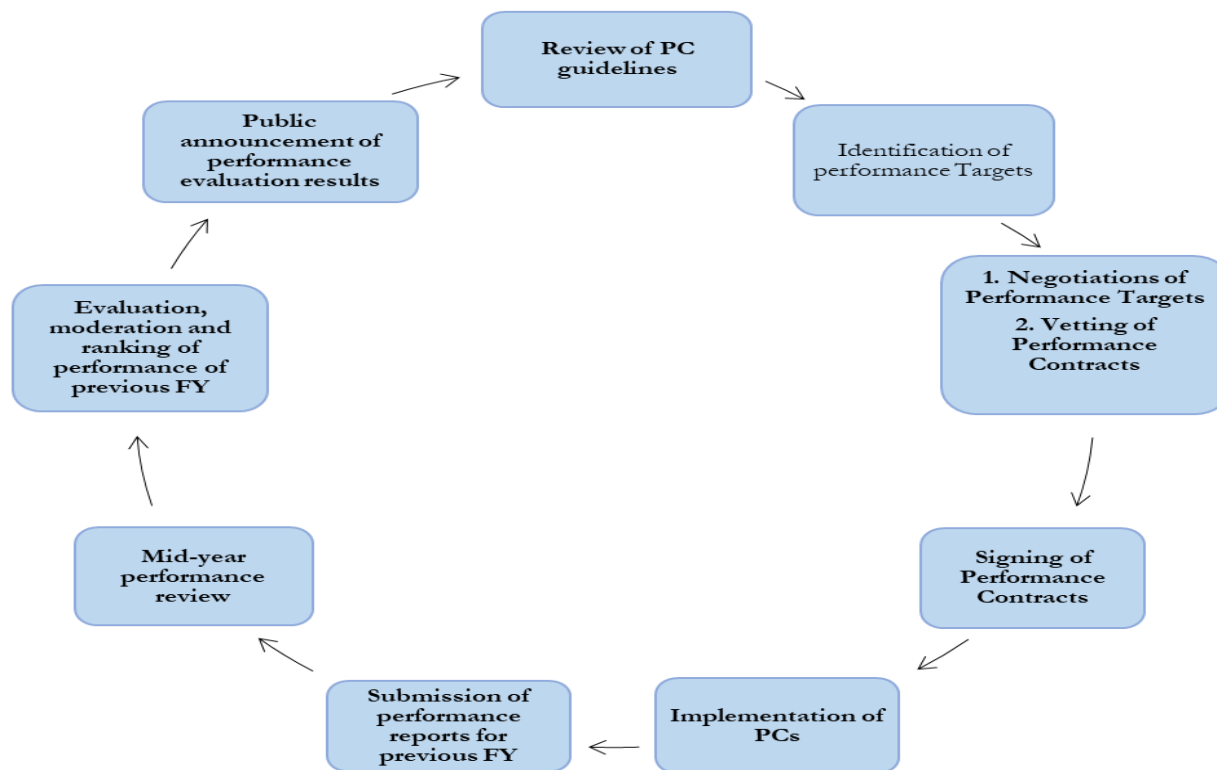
Review of PC guidelines

Identification of performance Targets

1. Negotiations of Performance Targets
2. Vetting of Performance Contracts

Signing of Performance Contracts

Implementation of PCs

Submission of performance reports for previous FY

Mid-year performance review

Evaluation, moderation and ranking of performance of previous FY

Public announcement of performance evaluation results